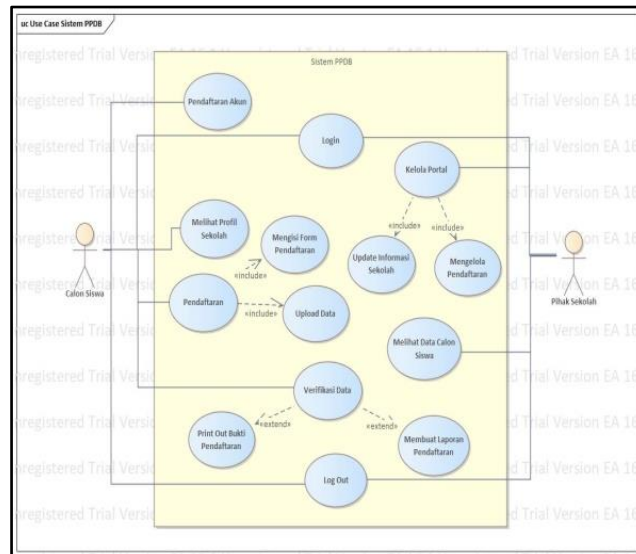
uc Use Case Sistem PPDB

Sistem PPDB

Pendaftaran Akun

Login

Kelola Portal

«include»

«include»

Update Informasi Sekolah

Mengelola Pendaftaran

Melihat Profil Sekolah

Mengisi Form Pendaftaran

«include»

Pendaftaran

«include»

Upload Data

Calon Siswa

Pihak Sekolah

Melihat Data Calon Siswa

Verifikasi Data

«extend»

«extend»

Print Out Bukti Pendaftaran

Membuat Laporan Pendaftaran

Log Out

registered Trial Version EA 16

registered Trial Version EA 16

registered Trial Version EA 16

registered Trial Version EA 16

registered Trial Version EA 16

registered Trial Version EA 16

registered Trial Version EA 16

registered Trial Version EA 16

registered Trial Version EA 16

registered Trial Version EA 16

registered Trial Version EA 16